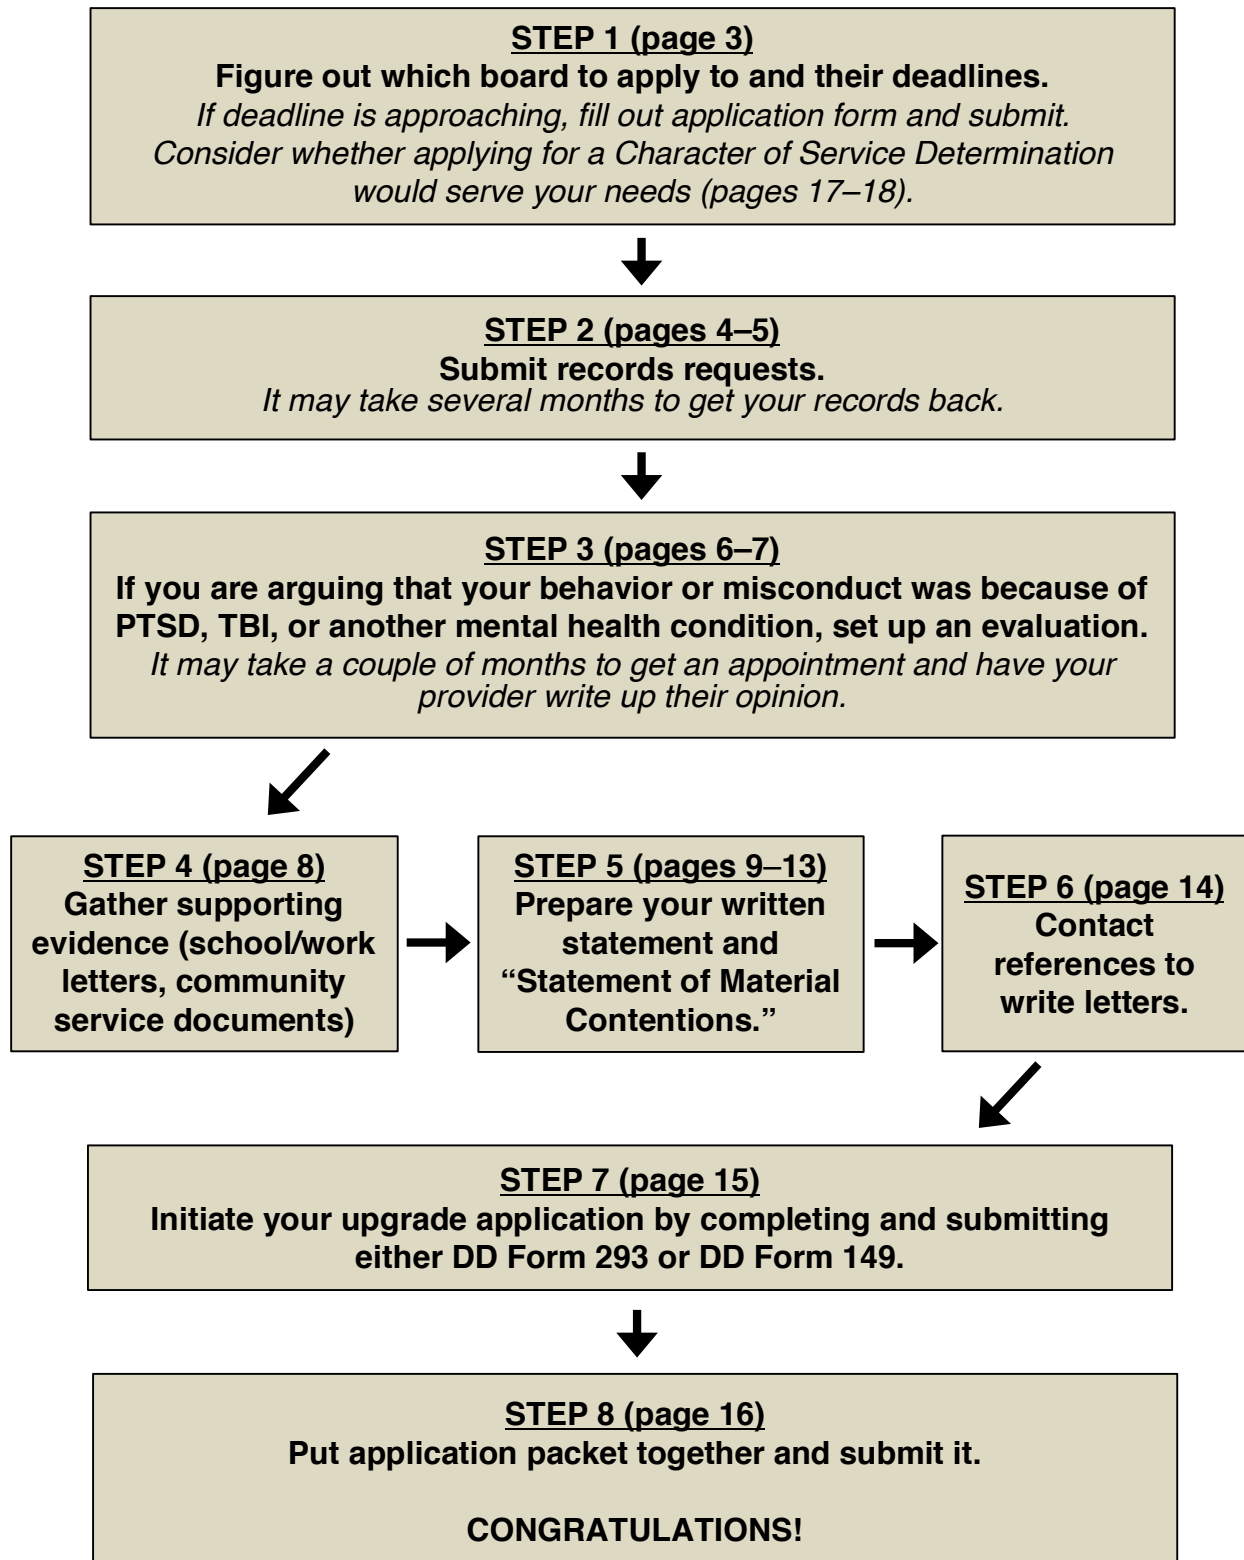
STEP 1 (page 3)
Figure out which board to apply to and their deadlines.
If deadline is approaching, fill out application form and submit. Consider whether applying for a Character of Service Determination would serve your needs (pages 17–18).

STEP 2 (pages 4–5)
Submit records requests.
It may take several months to get your records back.

STEP 3 (pages 6–7)
If you are arguing that your behavior or misconduct was because of PTSD, TBI, or another mental health condition, set up an evaluation.
It may take a couple of months to get an appointment and have your provider write up their opinion.

STEP 4 (page 8)
Gather supporting evidence (school/work letters, community service documents)

STEP 5 (pages 9–13)
Prepare your written statement and "Statement of Material Contentions."

STEP 6 (page 14)
Contact references to write letters.

STEP 7 (page 15)
Initiate your upgrade application by completing and submitting either DD Form 293 or DD Form 149.

STEP 8 (page 16)
Put application packet together and submit it.

CONGRATULATIONS!